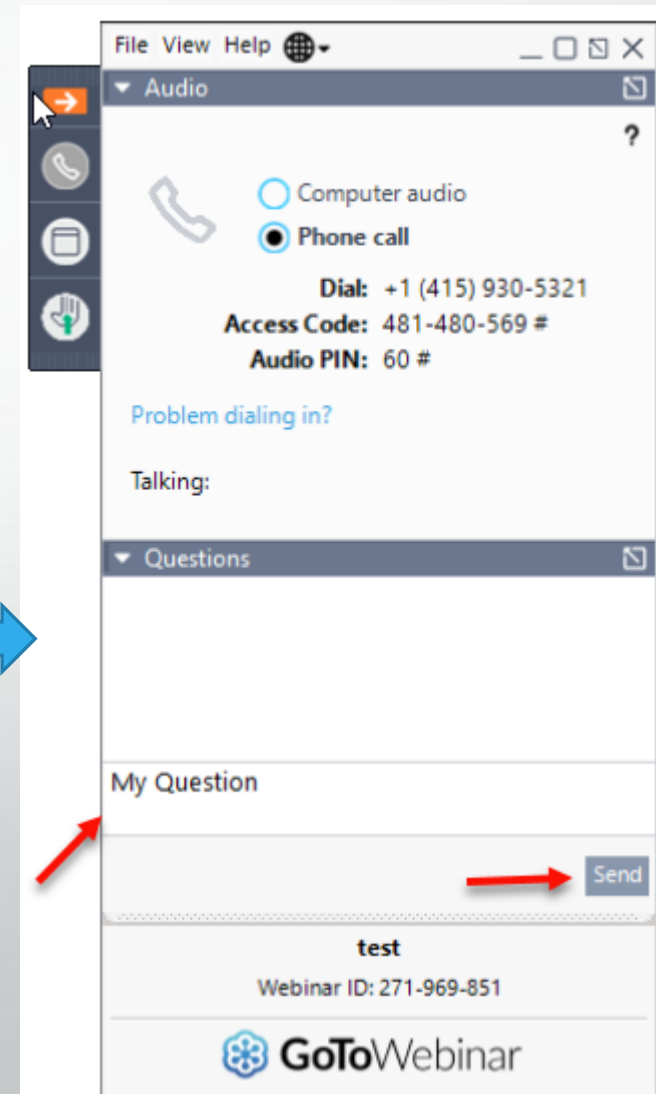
File View Help

Audio

?

Computer audio

Phone call

Dial: +1 (415) 930-5321
Access Code: 481-480-569 #
Audio PIN: 60 #

Problem dialing in?

Talking:

Questions

My Question

Send

test

Webinar ID: 271-969-851

GoToWebinar